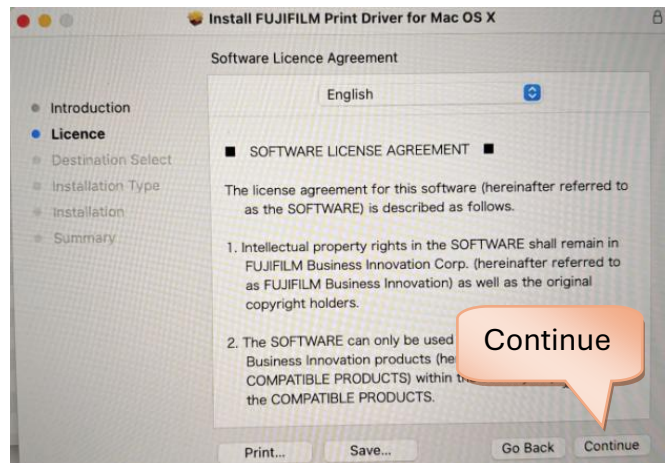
Install FUJIFILM Print Driver for Mac OS X

Software Licence Agreement

Introduction
Licence
Destination Select
Installation Type
Installation
Summary

English

■ SOFTWARE LICENSE AGREEMENT ■

The license agreement for this software (hereinafter referred to as the SOFTWARE) is described as follows.

1. Intellectual property rights in the SOFTWARE shall remain in FUJIFILM Business Innovation Corp. (hereinafter referred to as FUJIFILM Business Innovation) as well as the original copyright holders.

2. The SOFTWARE can only be used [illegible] Business Innovation products (he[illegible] COMPATIBLE PRODUCTS) within t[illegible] the COMPATIBLE PRODUCTS.

Continue

Print... Save... Go Back Continue